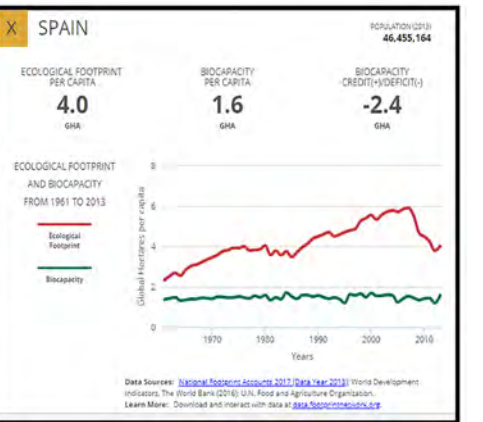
X SPAIN

POPULATION (2013)
46,455,164

ECOLOGICAL FOOTPRINT PER CAPITA
4.0
GHA

BIOCAPACITY PER CAPITA
1.6
GHA

BIOCAPACITY CREDIT(+)/DEFICIT(-)
-2.4
GHA

ECOLOGICAL FOOTPRINT AND BIOCAPACITY FROM 1961 TO 2013

Ecological Footprint

Biocapacity

Global Hectares per capita

8
6
4
2
0

1970 1980 1990 2000 2010

Years

Data Sources: National Footprint Accounts 2017 (Data Year 2013); World Development Indicators, The World Bank (2016); U.N. Food and Agriculture Organization.
Learn More: Download and interact with data at data.footprintnetwork.org.